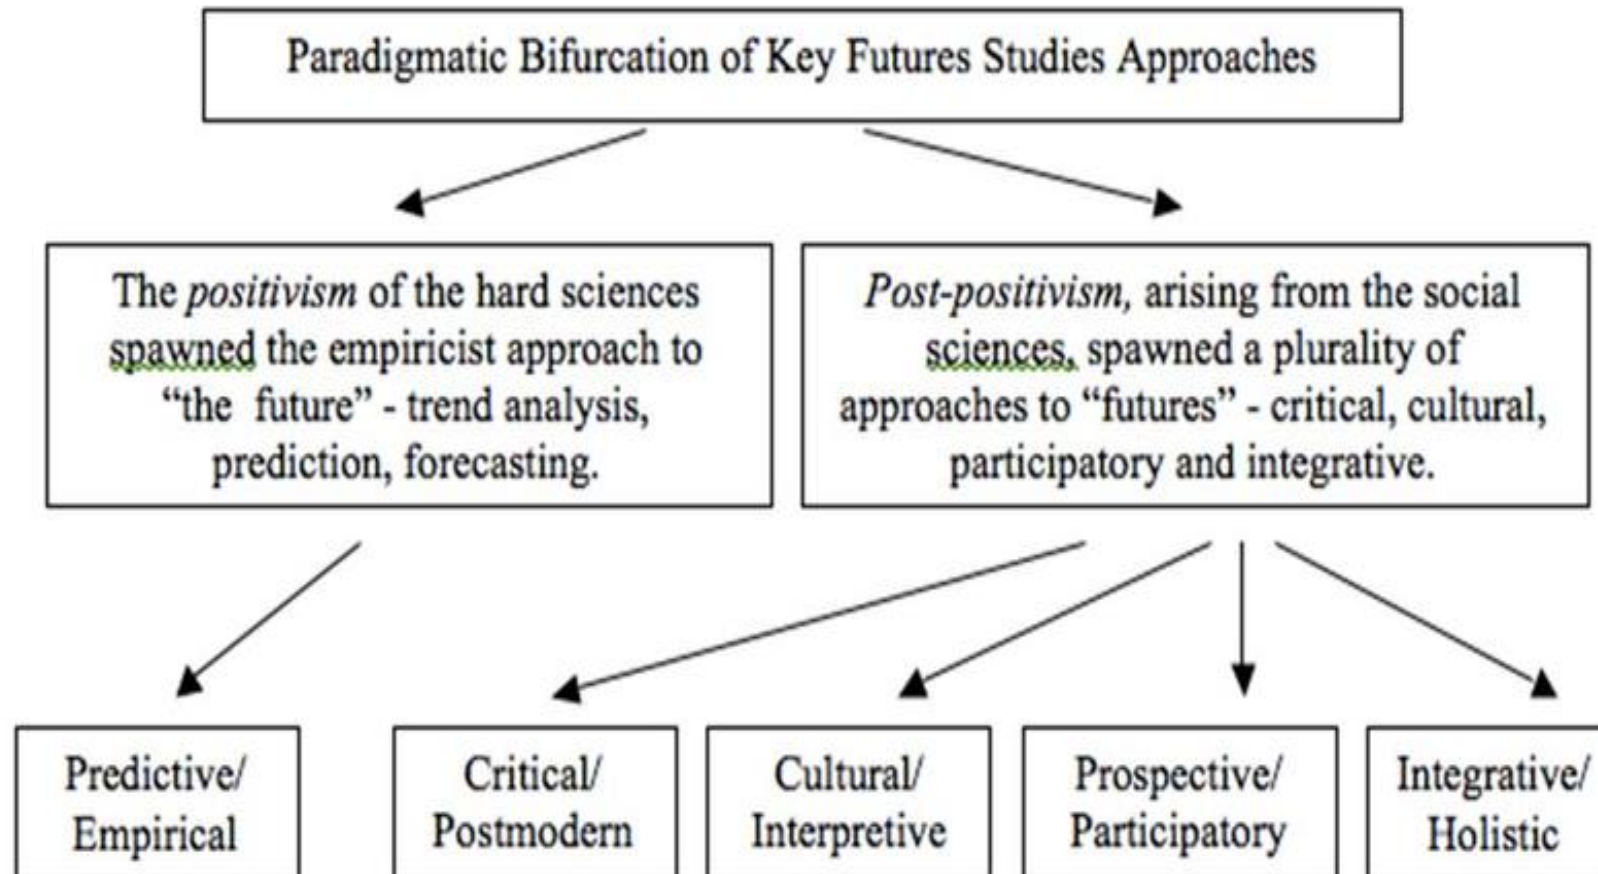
Paradigmatic Bifurcation of Key Futures Studies Approaches

The *positivism* of the hard sciences spawned the empiricist approach to "the future" - trend analysis, prediction, forecasting.

*Post-positivism,* arising from the social sciences, spawned a plurality of approaches to "futures" - critical, cultural, participatory and integrative.

Predictive/ Empirical

Critical/ Postmodern

Cultural/ Interpretive

Prospective/ Participatory

Integrative/ Holistic